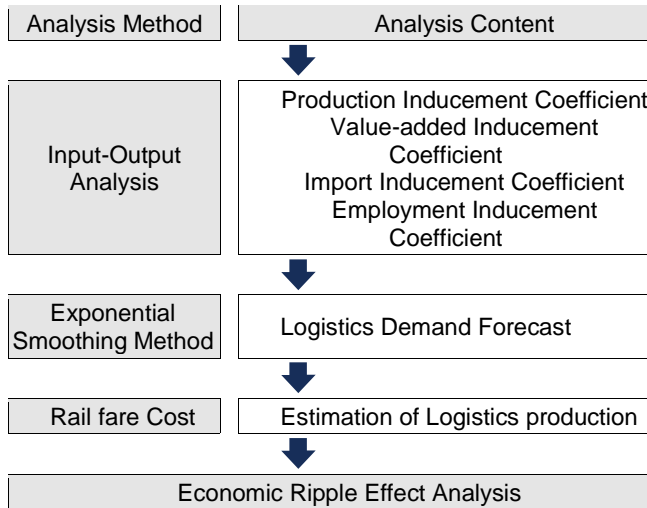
Analysis Method

Analysis Content

Input-Output Analysis

Production Inducement Coefficient
Value-added Inducement Coefficient
Import Inducement Coefficient
Employment Inducement Coefficient

Exponential Smoothing Method

Logistics Demand Forecast

Rail fare Cost

Estimation of Logistics production

Economic Ripple Effect Analysis